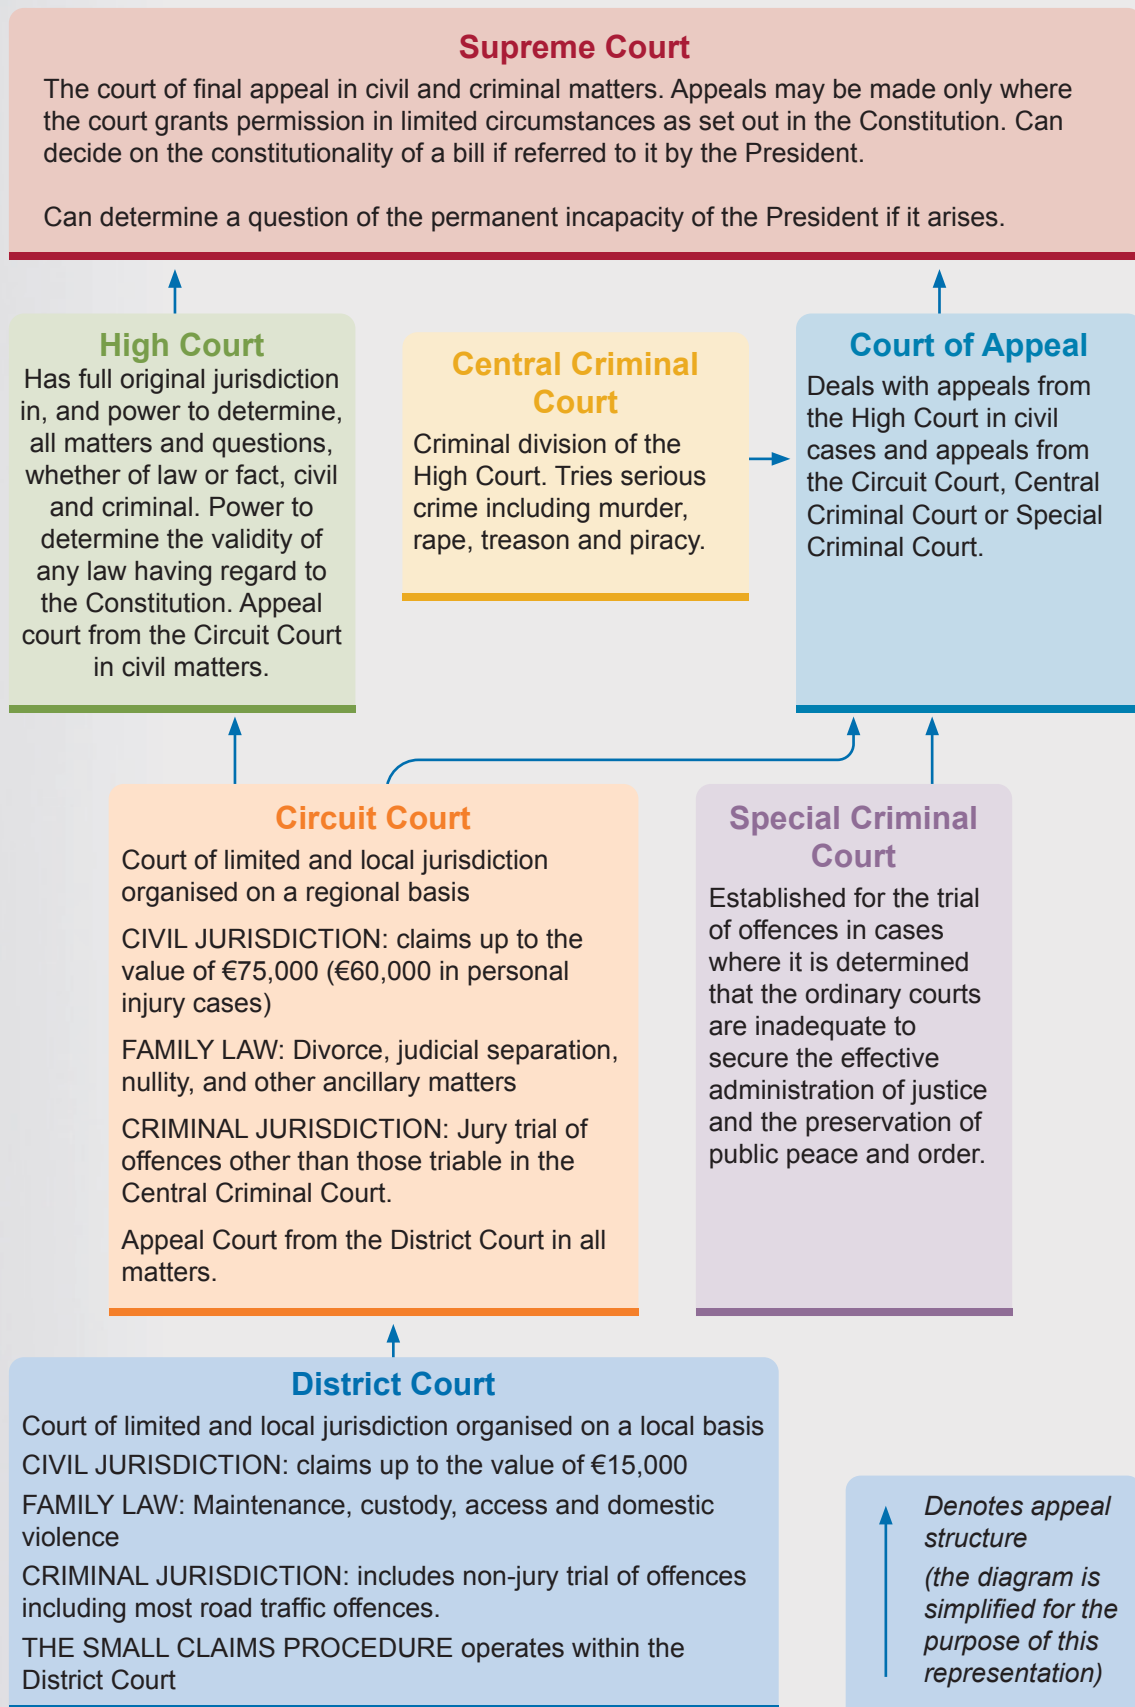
Supreme Court

The court of final appeal in civil and criminal matters. Appeals may be made only where the court grants permission in limited circumstances as set out in the Constitution. Can decide on the constitutionality of a bill if referred to it by the President.

Can determine a question of the permanent incapacity of the President if it arises.

High Court

Has full original jurisdiction in, and power to determine, all matters and questions, whether of law or fact, civil and criminal. Power to determine the validity of any law having regard to the Constitution. Appeal court from the Circuit Court in civil matters.

Central Criminal Court

Criminal division of the High Court. Tries serious crime including murder, rape, treason and piracy.

Court of Appeal

Deals with appeals from the High Court in civil cases and appeals from the Circuit Court, Central Criminal Court or Special Criminal Court.

Circuit Court

Court of limited and local jurisdiction organised on a regional basis

CIVIL JURISDICTION: claims up to the value of €75,000 (€60,000 in personal injury cases)

FAMILY LAW: Divorce, judicial separation, nullity, and other ancillary matters

CRIMINAL JURISDICTION: Jury trial of offences other than those triable in the Central Criminal Court.

Appeal Court from the District Court in all matters.

Special Criminal Court

Established for the trial of offences in cases where it is determined that the ordinary courts are inadequate to secure the effective administration of justice and the preservation of public peace and order.

District Court

Court of limited and local jurisdiction organised on a local basis

CIVIL JURISDICTION: claims up to the value of €15,000

FAMILY LAW: Maintenance, custody, access and domestic violence

CRIMINAL JURISDICTION: includes non-jury trial of offences including most road traffic offences.

THE SMALL CLAIMS PROCEDURE operates within the District Court

Denotes appeal structure

(the diagram is simplified for the purpose of this representation)